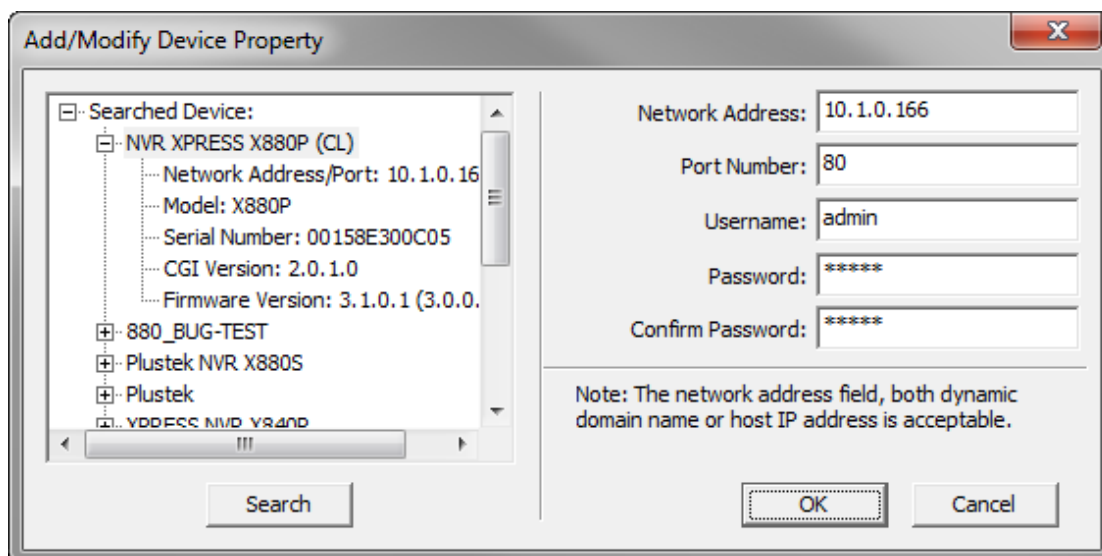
Add/Modify Device Property

Searched Device:
NVR XPRESS X880P (CL)
Network Address/Port: 10.1.0.16
Model: X880P
Serial Number: 00158E300C05
CGI Version: 2.0.1.0
Firmware Version: 3.1.0.1 (3.0.0.
880_BUG-TEST
Plustek NVR X880S
Plustek
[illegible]

Search

Network Address: 10.1.0.166
Port Number: 80
Username: admin
Password: *****
Confirm Password: *****

Note: The network address field, both dynamic domain name or host IP address is acceptable.

OK
Cancel